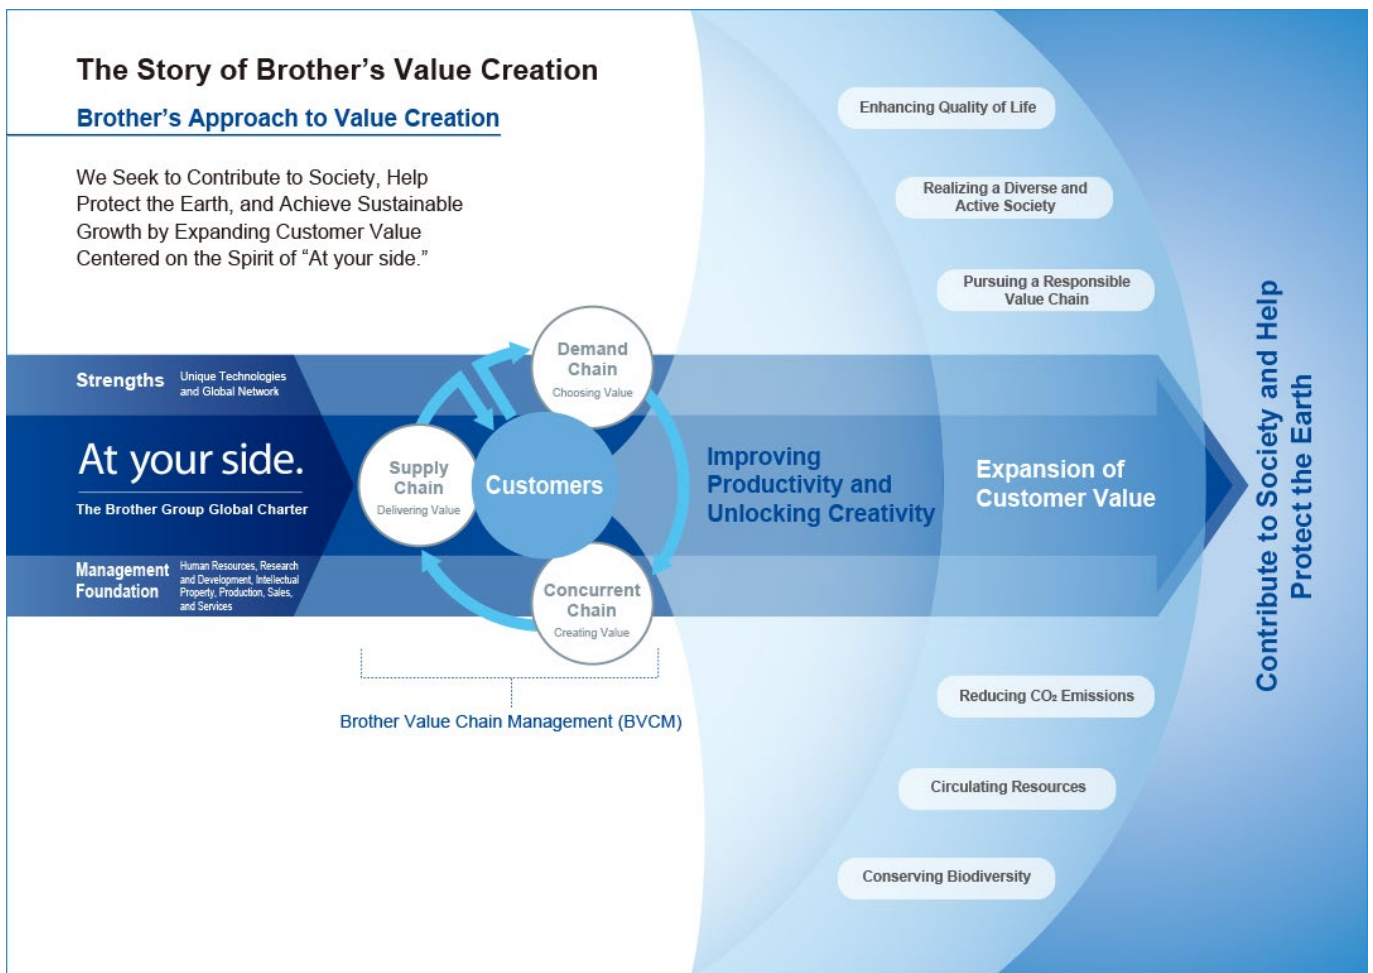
The Story of Brother's Value Creation

Brother's Approach to Value Creation

We Seek to Contribute to Society, Help Protect the Earth, and Achieve Sustainable Growth by Expanding Customer Value Centered on the Spirit of "At your side."

Enhancing Quality of Life

Realizing a Diverse and Active Society

Pursuing a Responsible Value Chain

Strengths Unique Technologies and Global Network

At your side.

The Brother Group Global Charter

Management Foundation Human Resources, Research and Development, Intellectual Property, Production, Sales, and Services

Demand Chain Choosing Value

Supply Chain Delivering Value

Customers

Concurrent Chain Creating Value

Improving Productivity and Unlocking Creativity

Expansion of Customer Value

Contribute to Society and Help Protect the Earth

Reducing $CO_2$ Emissions

Circulating Resources

Conserving Biodiversity

Brother Value Chain Management (BVCM)